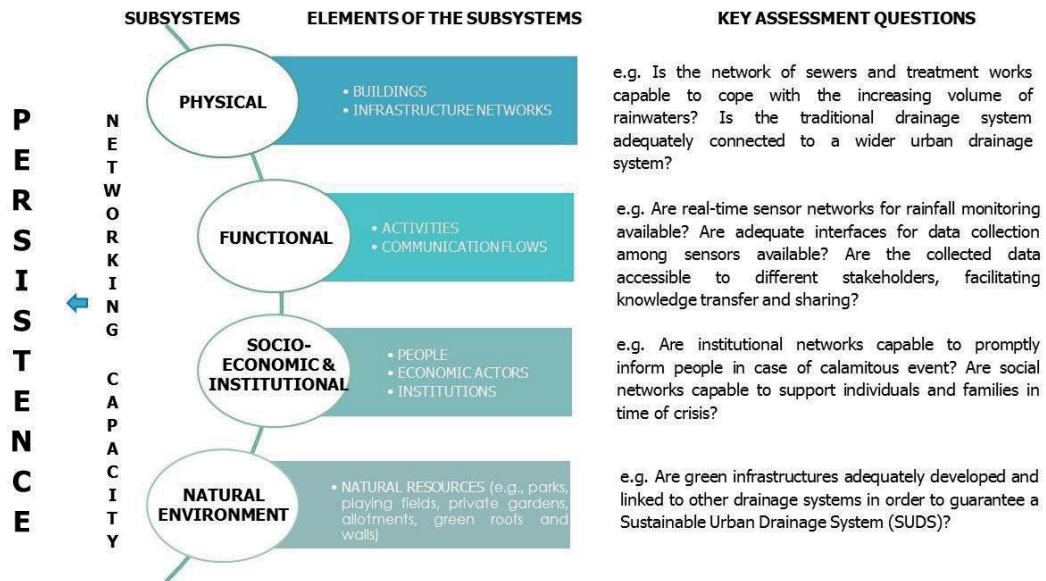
SUBSYSTEMS ELEMENTS OF THE SUBSYSTEMS KEY ASSESSMENT QUESTIONS

PERSISTENCE

NETWORKING CAPACITY

PHYSICAL

• BUILDINGS
• INFRASTRUCTURE NETWORKS

e.g. Is the network of sewers and treatment works capable to cope with the increasing volume of rainwaters? Is the traditional drainage system adequately connected to a wider urban drainage system?

FUNCTIONAL

• ACTIVITIES
• COMMUNICATION FLOWS

e.g. Are real-time sensor networks for rainfall monitoring available? Are adequate interfaces for data collection among sensors available? Are the collected data accessible to different stakeholders, facilitating knowledge transfer and sharing?

SOCIO-ECONOMIC & INSTITUTIONAL

• PEOPLE
• ECONOMIC ACTORS
• INSTITUTIONS

e.g. Are institutional networks capable to promptly inform people in case of calamitous event? Are social networks capable to support individuals and families in time of crisis?

NATURAL ENVIRONMENT

• NATURAL RESOURCES (e.g., parks, playing fields, private gardens, allotments, green roofs and walls)

e.g. Are green infrastructures adequately developed and linked to other drainage systems in order to guarantee a Sustainable Urban Drainage System (SUDS)?